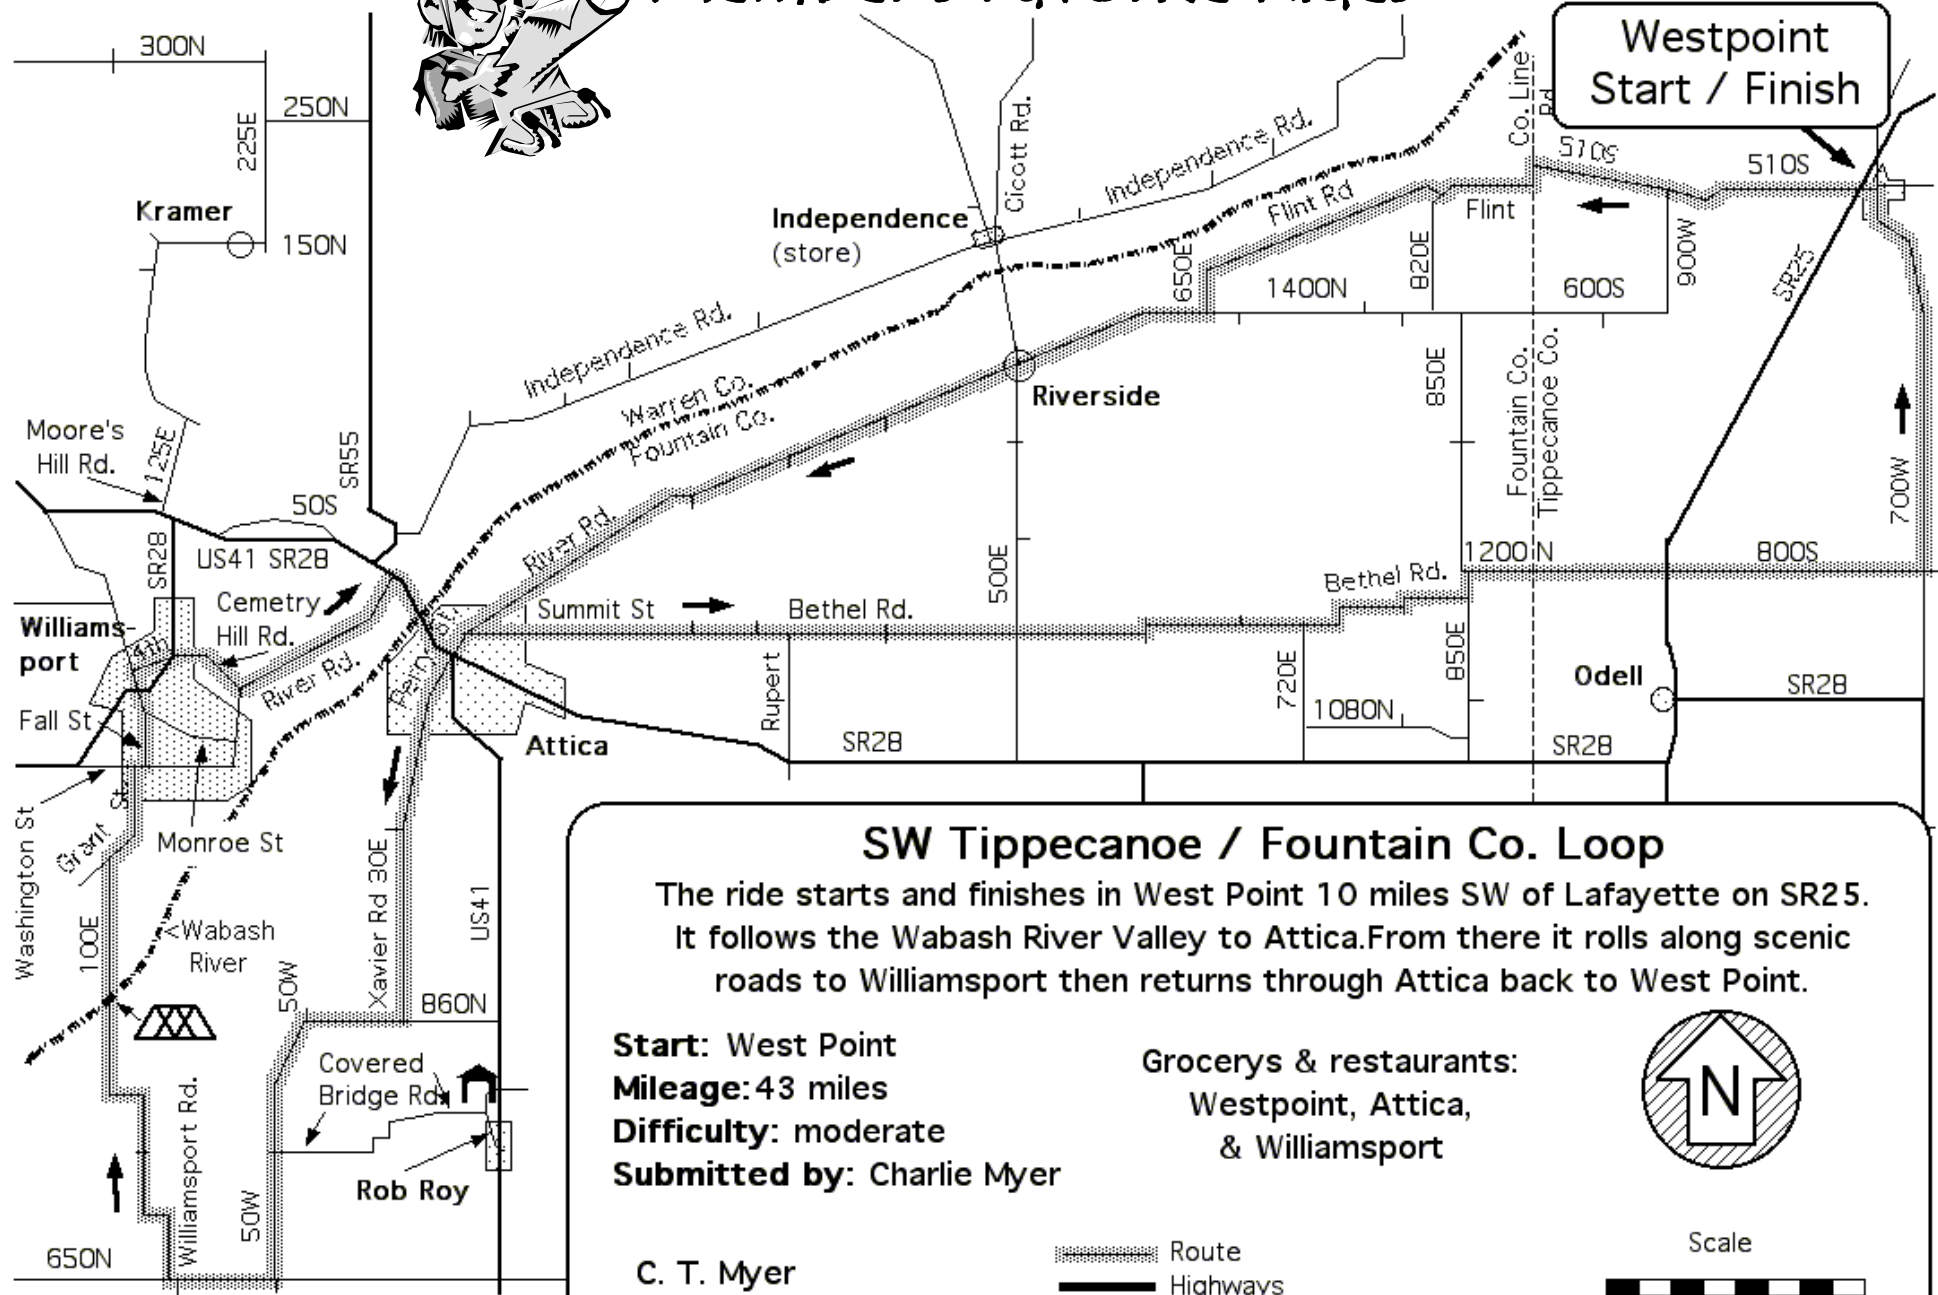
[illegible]

Westpoint Start / Finish

300N
250N
225E
Kramer
150N
Independence (store)
Cicott Rd.
Independence Rd.
Co. Line Rd
510S
510S
Flint Rd
Flint
650E
1400N
820E
600S
900W
SR25
Independence Rd.
Warren Co.
Fountain Co.
Riverside
850E
Fountain Co.
Tippecanoe Co.
Moore's Hill Rd.
125E
SR55
50S
700W
SR28
US41 SR28
River Rd.
1200 N
800S
Cemetry Hill Rd.
Summit St
Bethel Rd.
500E
Bethel Rd.
Williamsport
4th
River Rd.
Perry
Rupert
720E
850E
Odell
SR28
Fall St
Attica
1080N
SR28
SR28
Washington St
Grant St
Monroe St
Xavier Rd 30E
US41
100E
<Wabash River
50W
860N
Covered Bridge Rd.
Williamsport Rd.
50W
Rob Roy
650N

SW Tippecanoe / Fountain Co. Loop

The ride starts and finishes in West Point 10 miles SW of Lafayette on SR25. It follows the Wabash River Valley to Attica.From there it rolls along scenic roads to Williamsport then returns through Attica back to West Point.

Start: West Point
Mileage: 43 miles
Difficulty: moderate
Submitted by: Charlie Myer

Grocerys & restaurants: Westpoint, Attica, & Williamsport

N

C. T. Myer

Route
Highways

Scale